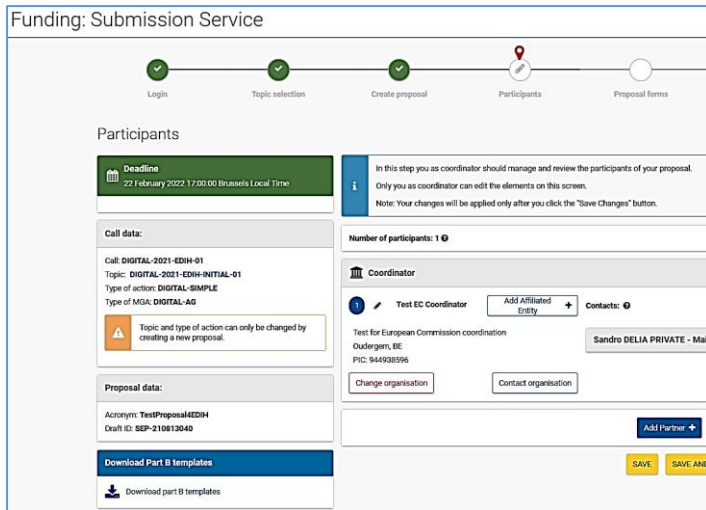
Funding: Submission Service

Login

Topic selection

Create proposal

Participants

Proposal forms

Participants

Deadline
22 February 2022 17:00:00 Brussels Local Time

In this step you as coordinator should manage and review the participants of your proposal.
Only you as coordinator can edit the elements on this screen.
Note: Your changes will be applied only after you click the "Save Changes" button.

Call data:

Call: DIGITAL-2021-EDIH-01
Topic: DIGITAL-2021-EDIH-INITIAL-01
Type of action: DIGITAL-SIMPLE
Type of MGA: DIGITAL-AG

Topic and type of action can only be changed by creating a new proposal.

Number of participants: 1

Coordinator

1 Test EC Coordinator

Add Affiliated Entity +

Contacts:

Test for European Commission coordination
Oudergem, BE
PIC: 944938596

Sandro DELIA PRIVATE - Ma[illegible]

Change organisation

Contact organisation

Proposal data:

Acronym: TestProposal4EDIH
Draft ID: SEP-210813040

Add Partner +

Download Part B templates

Download part B templates

SAVE

SAVE AN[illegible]